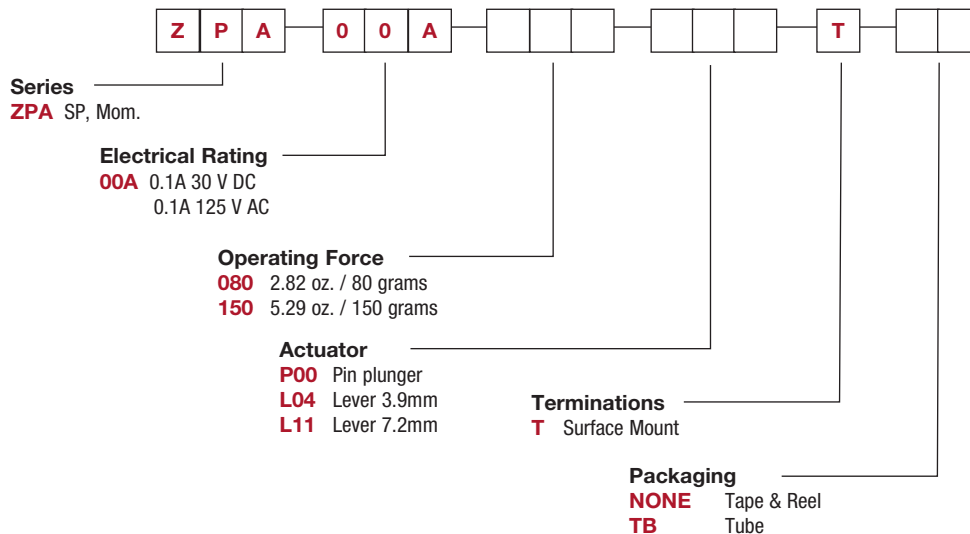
Z P A 0 0 A T

Series
ZPA SP, Mom.

Electrical Rating
00A 0.1A 30 V DC
0.1A 125 V AC

Operating Force
080 2.82 oz. / 80 grams
150 5.29 oz. / 150 grams

Actuator
P00 Pin plunger
L04 Lever 3.9mm
L11 Lever 7.2mm

Terminations
T Surface Mount

Packaging
NONE Tape & Reel
TB Tube